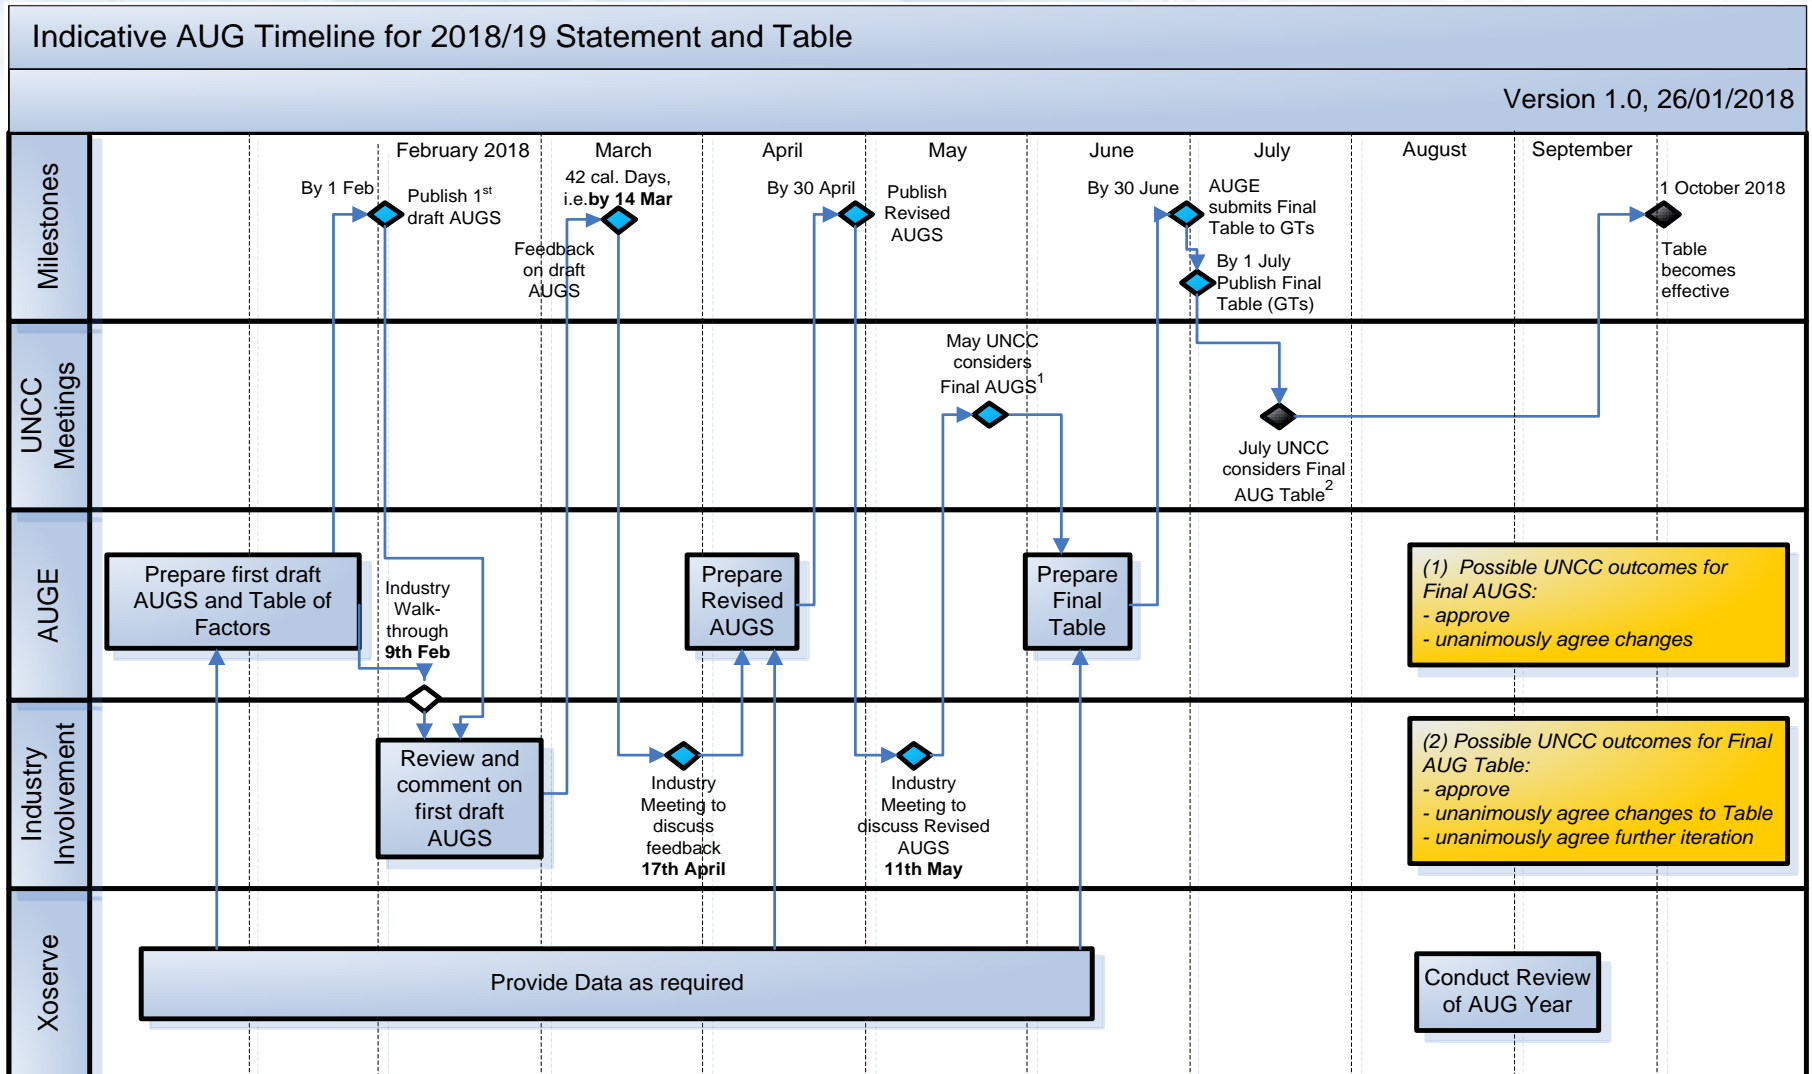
Indicative AUG Timeline for 2018/19 Statement and Table

Version 1.0, 26/01/2018

Milestones

February 2018 March April May June July August September

By 1 Feb

Publish 1$^{st}$ draft AUGS

42 cal. Days, i.e. **by 14 Mar**

Feedback on draft AUGS

By 30 April

Publish Revised AUGS

By 30 June

AUGE submits Final Table to GTs

By 1 July Publish Final Table (GTs)

1 October 2018

Table becomes effective

UNCC Meetings

May UNCC considers Final AUGS$^{1}$

July UNCC considers Final AUG Table$^{2}$

AUGE

Prepare first draft AUGS and Table of Factors

Industry Walk-through **9th Feb**

Prepare Revised AUGS

Prepare Final Table

*(1) Possible UNCC outcomes for Final AUGS:*
*- approve*
*- unanimously agree changes*

Industry Involvement

Review and comment on first draft AUGS

Industry Meeting to discuss feedback **17th April**

Industry Meeting to discuss Revised AUGS **11th May**

*(2) Possible UNCC outcomes for Final AUG Table:*
*- approve*
*- unanimously agree changes to Table*
*- unanimously agree further iteration*

Xoserve

Provide Data as required

Conduct Review of AUG Year